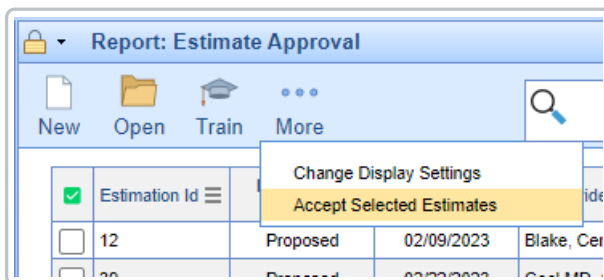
Report: Estimate Approval

New Open Train More

Change Display Settings
Accept Selected Estimates

| | Estimation Id | | | |
|---|---|---|---|---|
| | 12 | Proposed | 02/09/2023 | Blake, Cer |
| | 20 | Proposed | 02/22/2023 | Cool MD, |